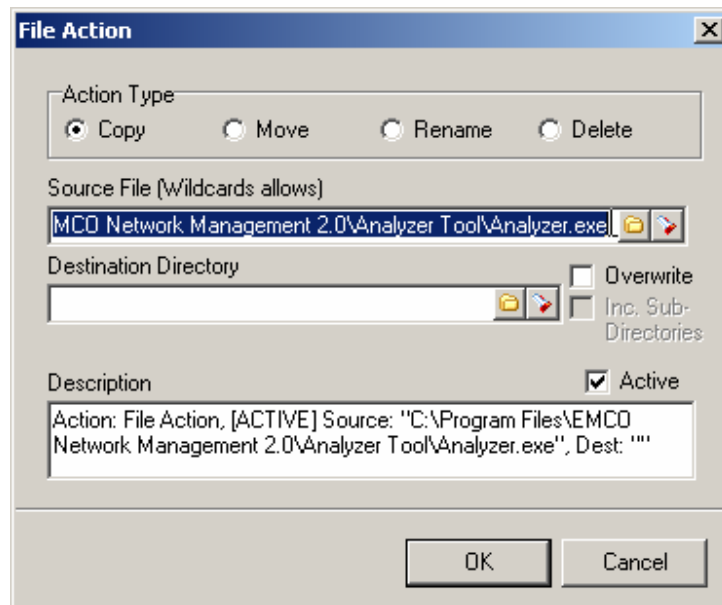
File Action

X

Action Type

Copy

Move

Rename

Delete

Source File (Wildcards allows)

MCO Network Management 2.0\Analyzer Tool\Analyzer.exe

Destination Directory

Overwrite

Inc. Sub-Directories

Description

Active

Action: File Action, [ACTIVE] Source: "C:\Program Files\EMCO Network Management 2.0\Analyzer Tool\Analyzer.exe", Dest: ""

OK

Cancel